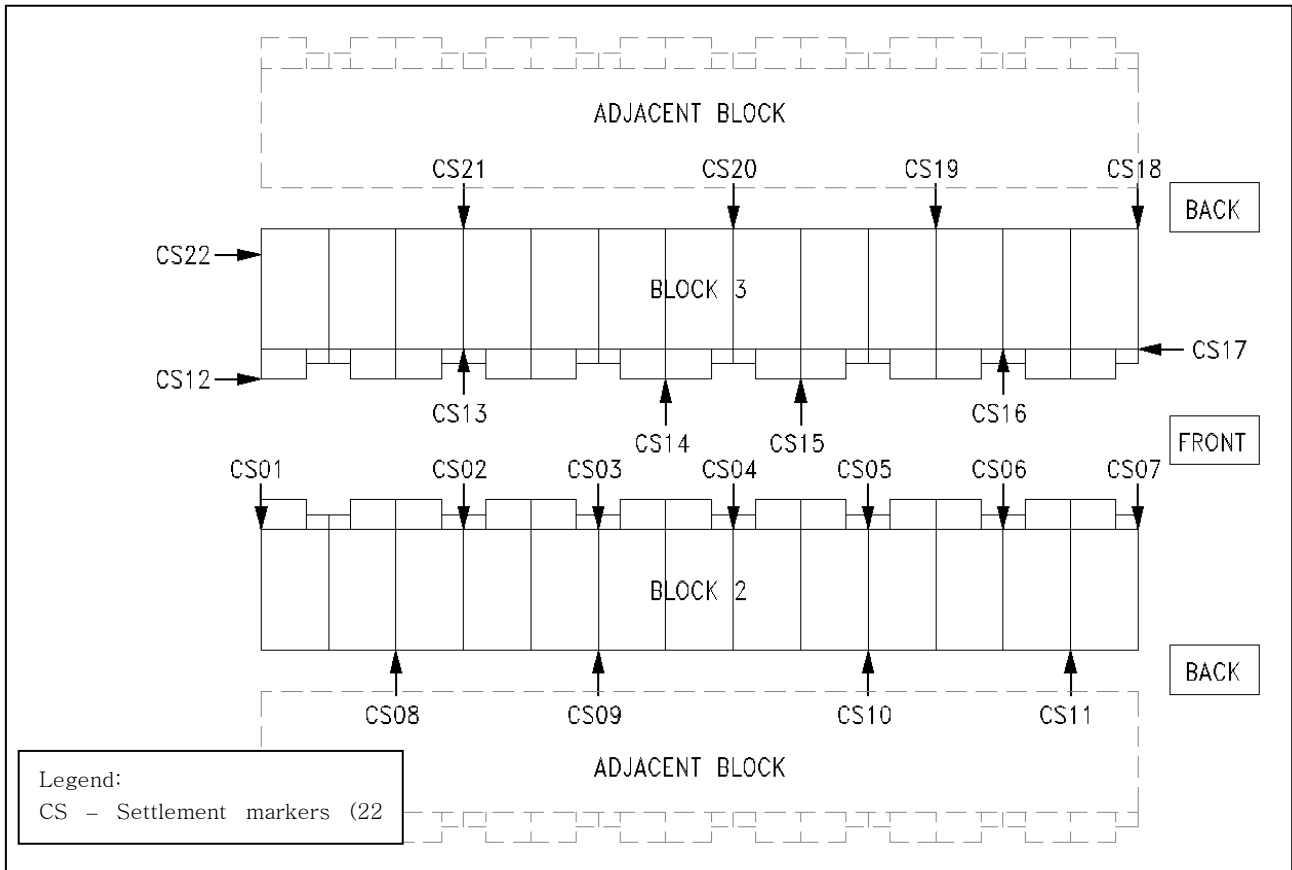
ADJACENT BLOCK

CS21 CS20 CS19 CS18

BACK

CS22

BLOCK 3

CS17

CS12

CS13

CS14

CS15

CS16

FRONT

CS01 CS02 CS03 CS04 CS05 CS06 CS07

BLOCK 2

BACK

CS08 CS09 CS10 CS11

ADJACENT BLOCK

Legend:
CS – Settlement markers (22